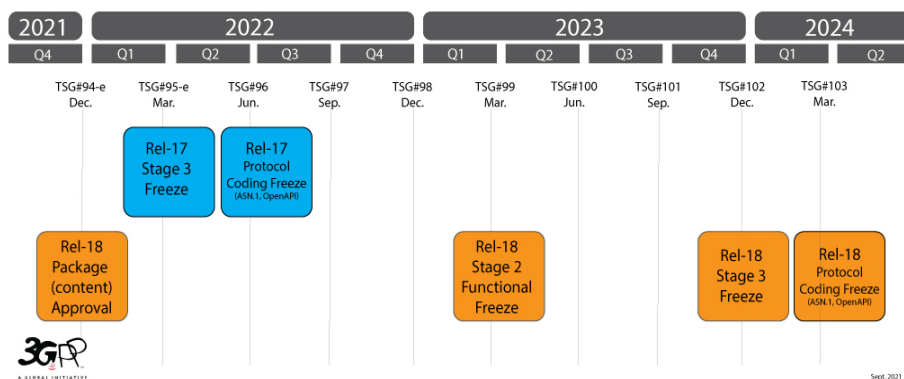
2021 2022 2023 2024

Q4 Q1 Q2 Q3 Q4 Q1 Q2 Q3 Q4 Q1 Q2

TSG#94-e Dec.

TSG#95-e Mar.

TSG#96 Jun.

TSG#97 Sep.

TSG#98 Dec.

TSG#99 Mar.

TSG#100 Jun.

TSG#101 Sep.

TSG#102 Dec.

TSG#103 Mar.

Rel-17 Stage 3 Freeze

Rel-17 Protocol Coding Freeze (ASN.1, OpenAPI)

Rel-18 Package (content) Approval

Rel-18 Stage 2 Functional Freeze

Rel-18 Stage 3 Freeze

Rel-18 Protocol Coding Freeze (ASN.1, OpenAPI)

3GPP A GLOBAL INITIATIVE

Sept. 2021